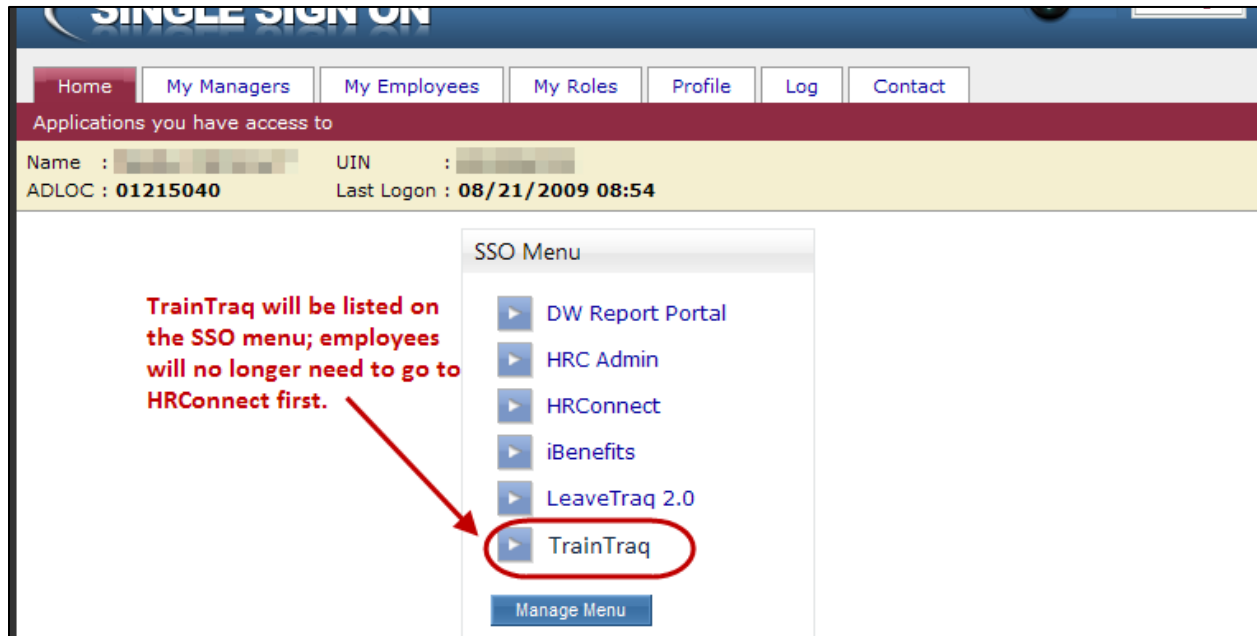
SINGLE SIGN ON

Home
My Managers
My Employees
My Roles
Profile
Log
Contact

Applications you have access to

Name : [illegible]
UIN : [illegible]
ADLOC : 01215040
Last Logon : 08/21/2009 08:54

SSO Menu

TrainTraq will be listed on the SSO menu; employees will no longer need to go to HRConnect first.

DW Report Portal
HRC Admin
HRConnect
iBenefits
LeaveTraq 2.0
TrainTraq

Manage Menu